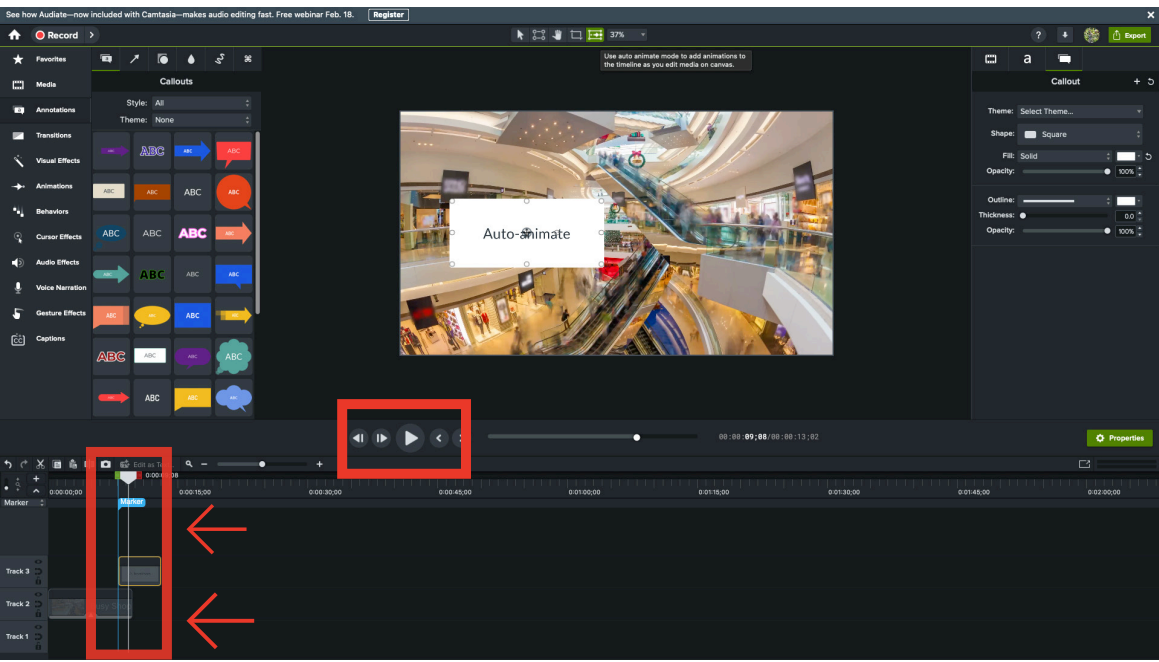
See how Audiate—now included with Camtasia—makes audio editing fast. Free webinar Feb. 18. Register

Record

37%

Use auto animate mode to add animations to the timeline as you edit media on canvas.

? Export

Favorites
Media
Annotations
Transitions
Visual Effects
Animations
Behaviors
Cursor Effects
Audio Effects
Voice Narration
Gesture Effects
Captions

Callouts

Style: All
Theme: None

ABC ABC ABC ABC ABC ABC ABC ABC ABC ABC ABC ABC ABC ABC ABC ABC ABC ABC ABC ABC ABC ABC ABC ABC ABC ABC ABC ABC

Auto-animate

Callout

Theme: Select Theme...
Shape: Square
Fill: Solid
Opacity: 100%
Outline:
Thickness: 0.0
Opacity: 100%

00:00:09;08/00:00:13;02

Properties

Edit as T

0:00:00;00 0:00:15;00 0:00:30;00 0:00:45;00 0:01:00;00 0:01:15;00 0:01:30;00 0:01:45;00 0:02:00;00

Marker
Marker

Track 3
Track 2
Track 1